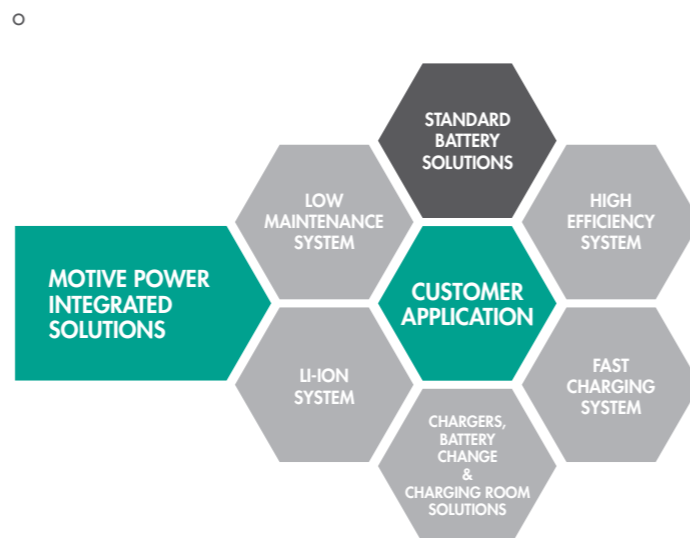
MOTIVE POWER INTEGRATED SOLUTIONS

STANDARD BATTERY SOLUTIONS

LOW MAINTENANCE SYSTEM

HIGH EFFICIENCY SYSTEM

CUSTOMER APPLICATION

LI-ION SYSTEM

FAST CHARGING SYSTEM

CHARGERS, BATTERY CHANGE & CHARGING ROOM SOLUTIONS